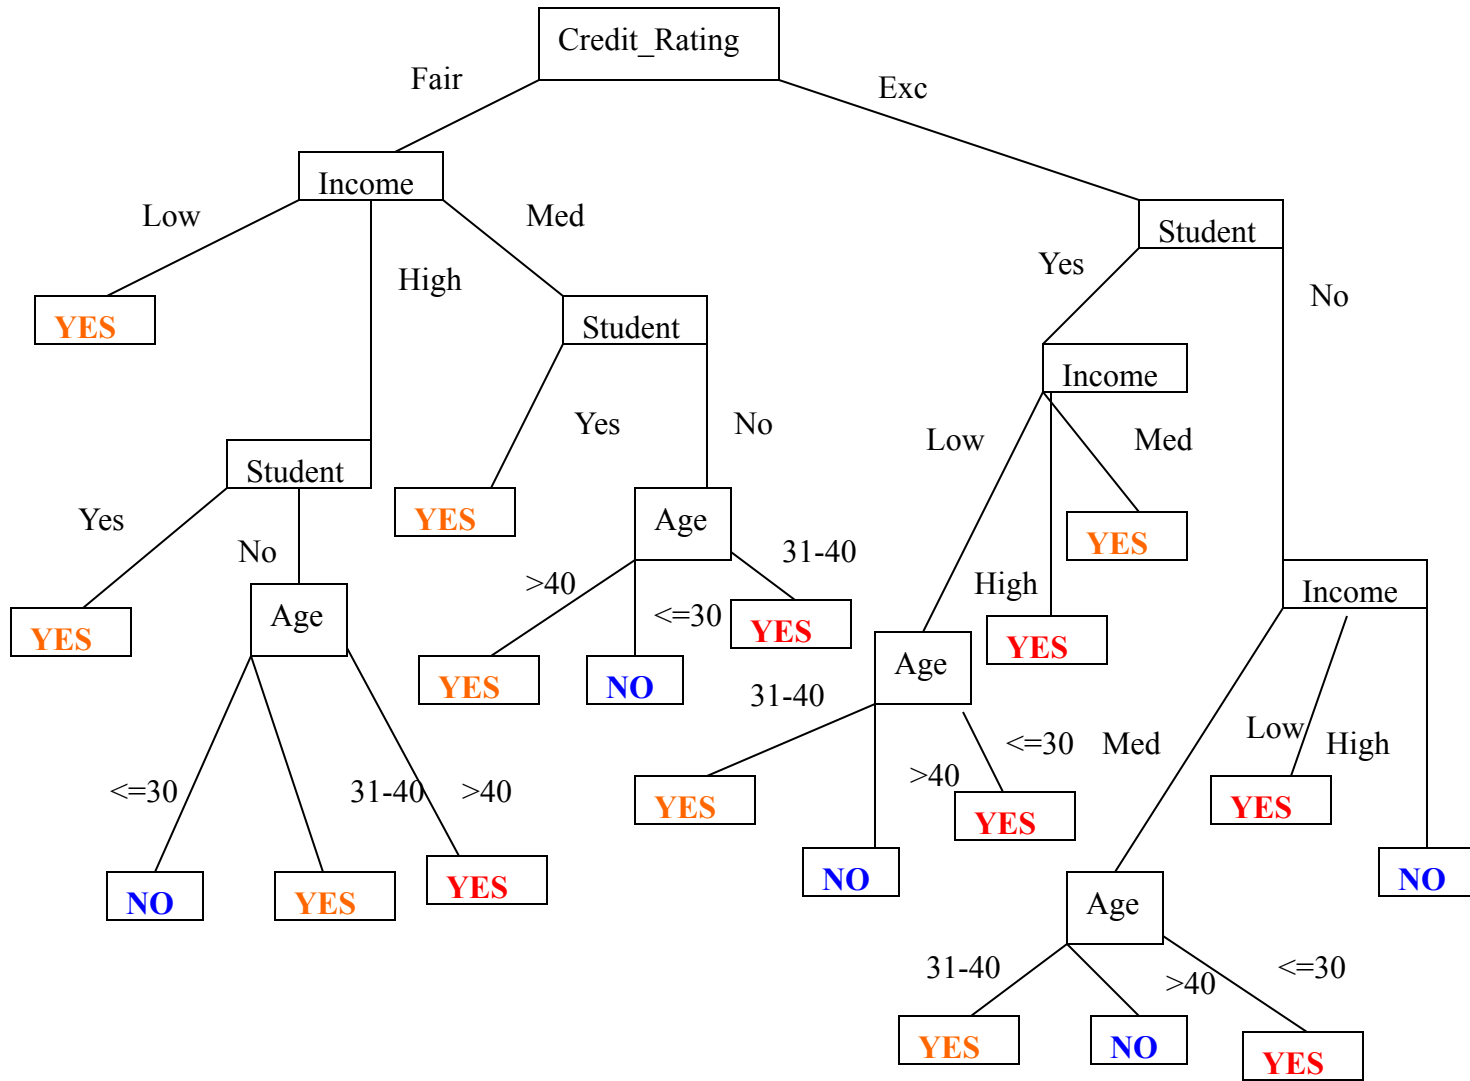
Credit_Rating

Fair

Exc

Income

Low

Med

High

YES

Student

Student

Yes

No

Yes

No

Income

Student

Low

Med

YES

Age

31-40

Yes

No

YES

>40

<=30

YES

YES

High

YES

Age

YES

NO

Income

Age

31-40

YES

<=30

Med

Low

High

>40

<=30

31-40

>40

YES

YES

YES

NO

NO

NO

YES

YES

Age

31-40

>40

<=30

YES

NO

YES